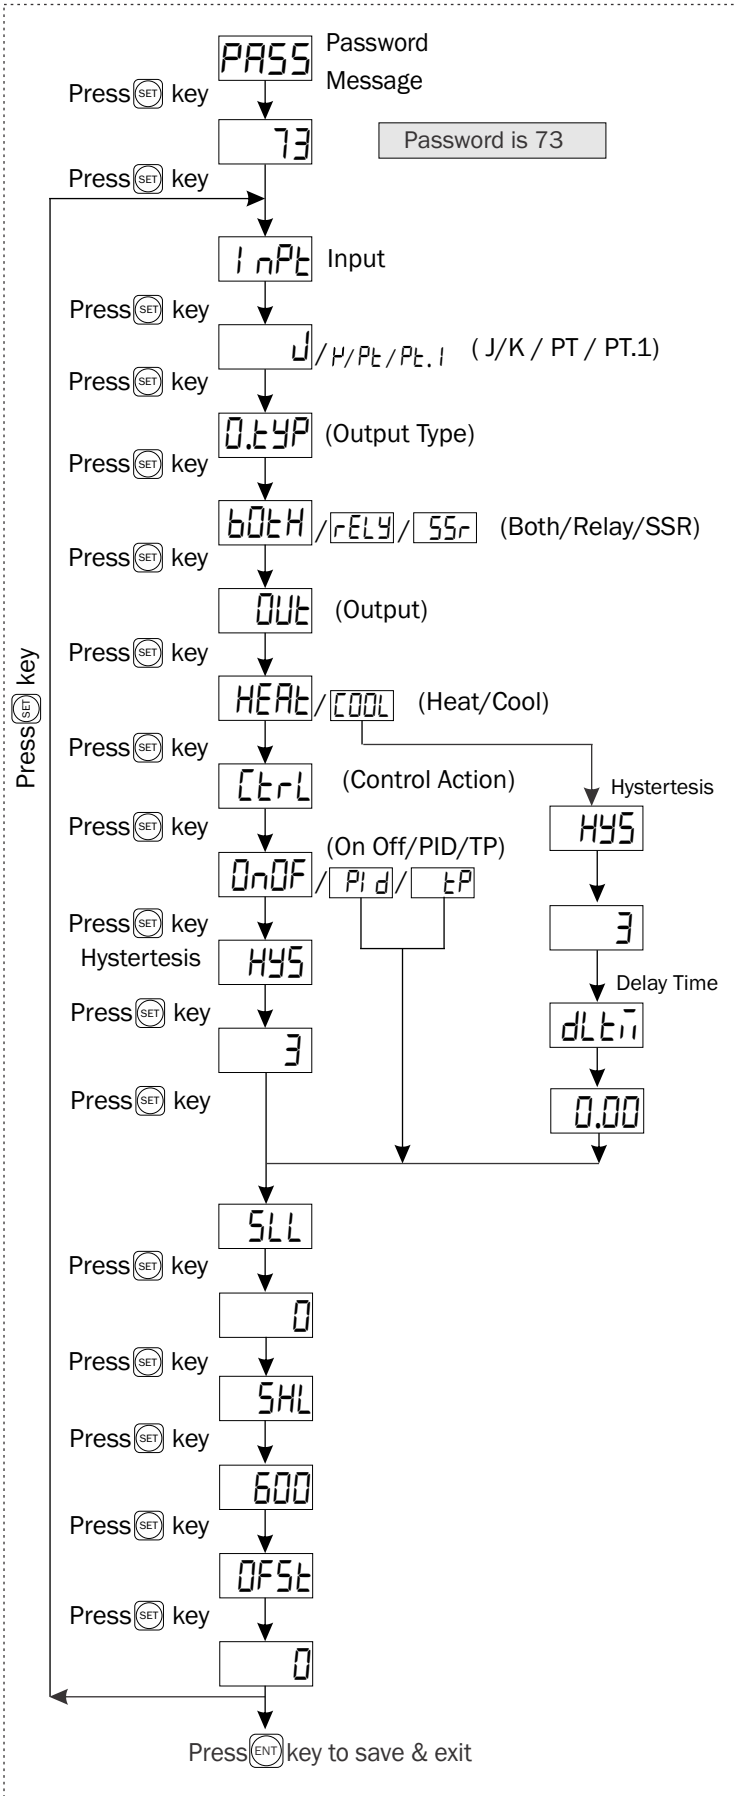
PASS Password Message

Press SET key

73

Password is 73

Press SET key

InPt Input

Press SET key

J/K/Pt/Pt.1 ( J/K / PT / PT.1)

Press SET key

O.tYP (Output Type)

Press SET key

bOtH / rELY / SSr (Both/Relay/SSR)

Press SET key

OUt (Output)

Press SET key

HEAt / COOL (Heat/Cool)

Press SET key

Ctrl (Control Action)

Press SET key

(On Off/PID/TP)

OnOF / PId / tP

Press SET key

Hystertesis

HYS

Press SET key

3

Press SET key

Hystertesis

HYS

3

Delay Time

dLtm

0.00

SLL

Press SET key

0

Press SET key

SHL

Press SET key

600

Press SET key

OFSt

Press SET key

0

Press SET key

Press ENT key to save & exit